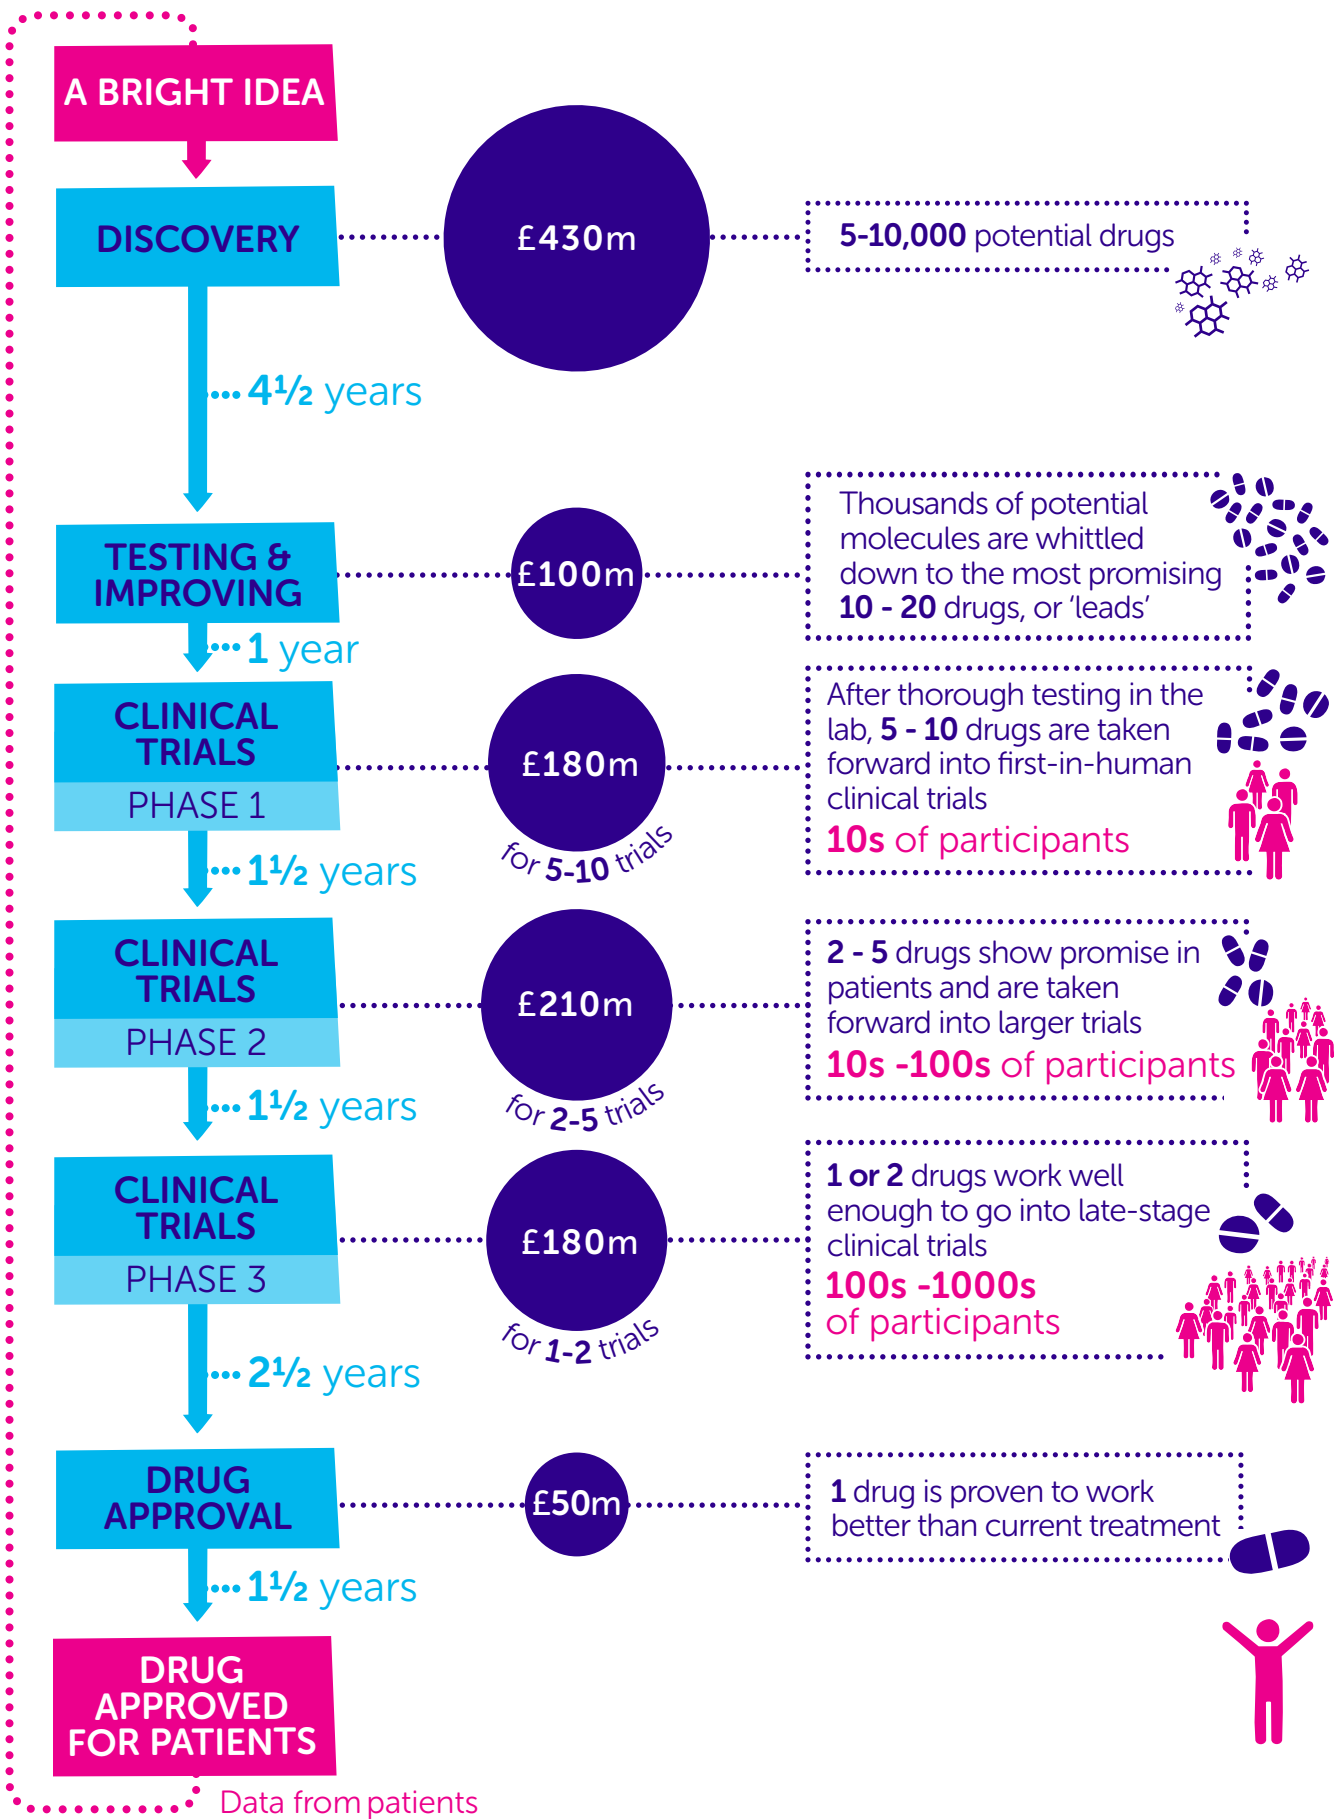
A BRIGHT IDEA

DISCOVERY

£430m

5-10,000 potential drugs

4½ years

TESTING & IMPROVING

£100m

Thousands of potential molecules are whittled down to the most promising 10 - 20 drugs, or 'leads'

1 year

CLINICAL TRIALS
PHASE 1

£180m
for 5-10 trials

After thorough testing in the lab, 5 - 10 drugs are taken forward into first-in-human clinical trials
10s of participants

1½ years

CLINICAL TRIALS
PHASE 2

£210m
for 2-5 trials

2 - 5 drugs show promise in patients and are taken forward into larger trials
10s -100s of participants

1½ years

CLINICAL TRIALS
PHASE 3

£180m
for 1-2 trials

1 or 2 drugs work well enough to go into late-stage clinical trials
100s -1000s of participants

2½ years

DRUG APPROVAL

£50m

1 drug is proven to work better than current treatment

1½ years

DRUG APPROVED FOR PATIENTS

Data from patients